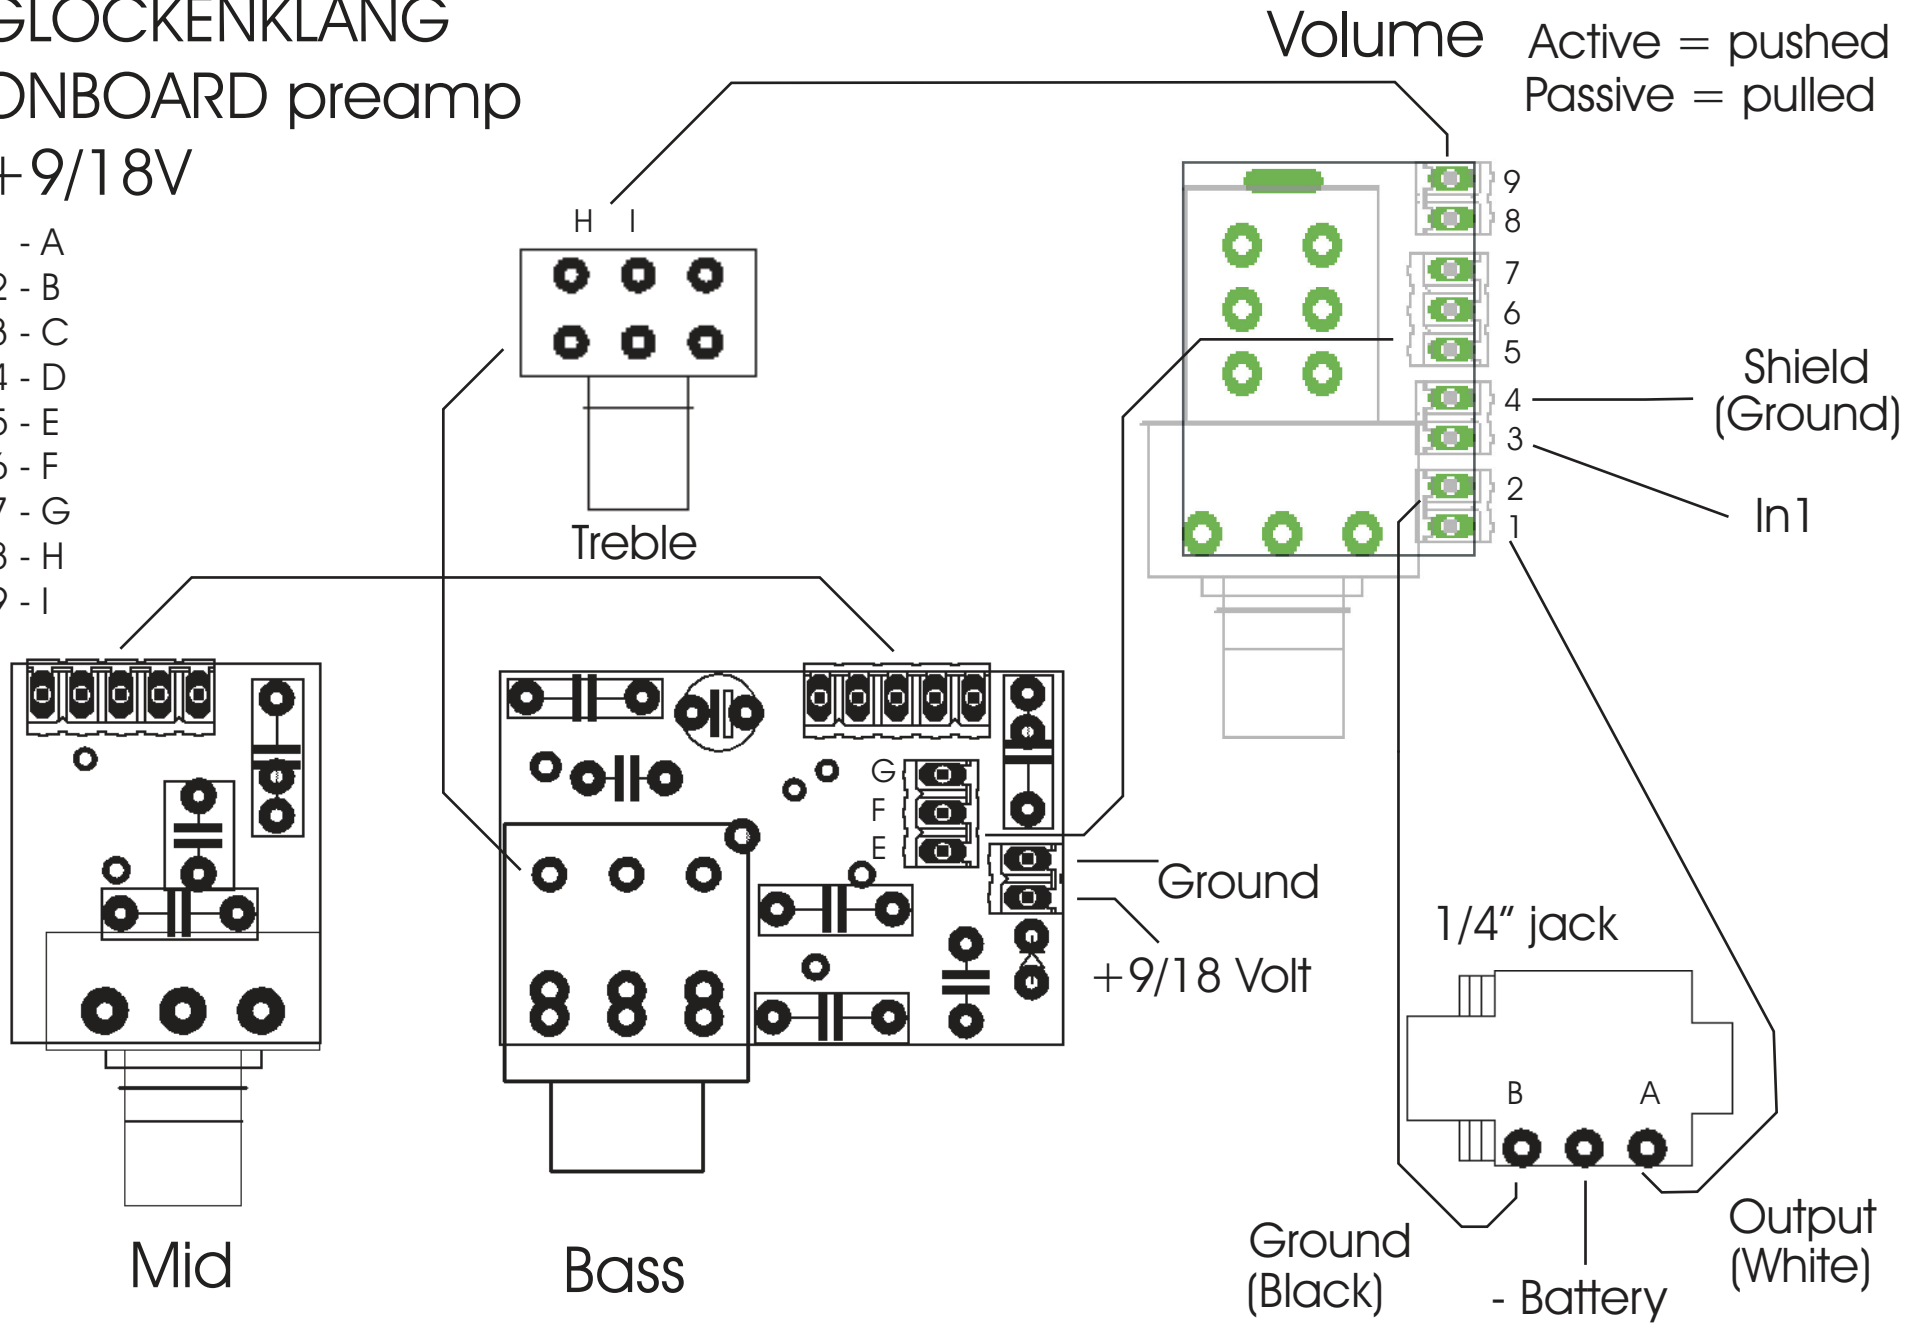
GLOCKENKLANG
ONBOARD preamp
+9/18V

- A
2 - B
3 - C
4 - D
5 - E
6 - F
7 - G
8 - H
9 - I

H I

Treble

Volume

Active = pushed
Passive = pulled

9
8
7
6
5
4
3
2
1

Shield
(Ground)

In1

G
F
E

Ground

+9/18 Volt

1/4" jack

B A

Mid

Bass

Ground
(Black)

- Battery

Output
(White)